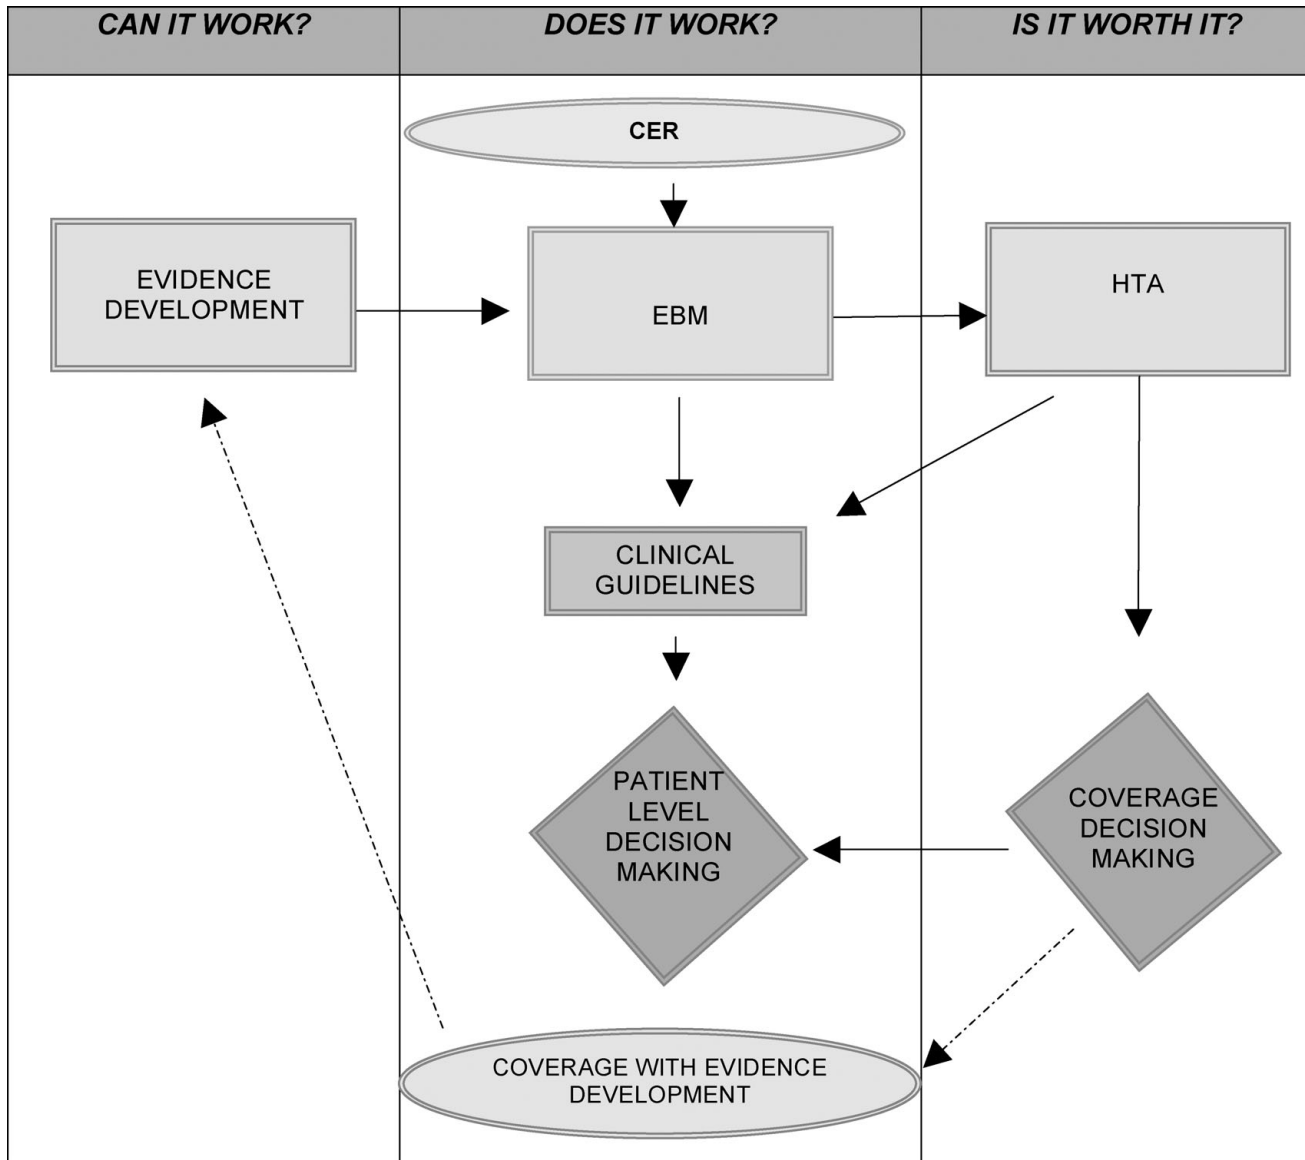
| CAN IT WORK? | DOES IT WORK? | IS IT WORTH IT? |
|---|---|---|

CER

EVIDENCE DEVELOPMENT

EBM

HTA

CLINICAL GUIDELINES

PATIENT LEVEL DECISION MAKING

COVERAGE DECISION MAKING

COVERAGE WITH EVIDENCE DEVELOPMENT